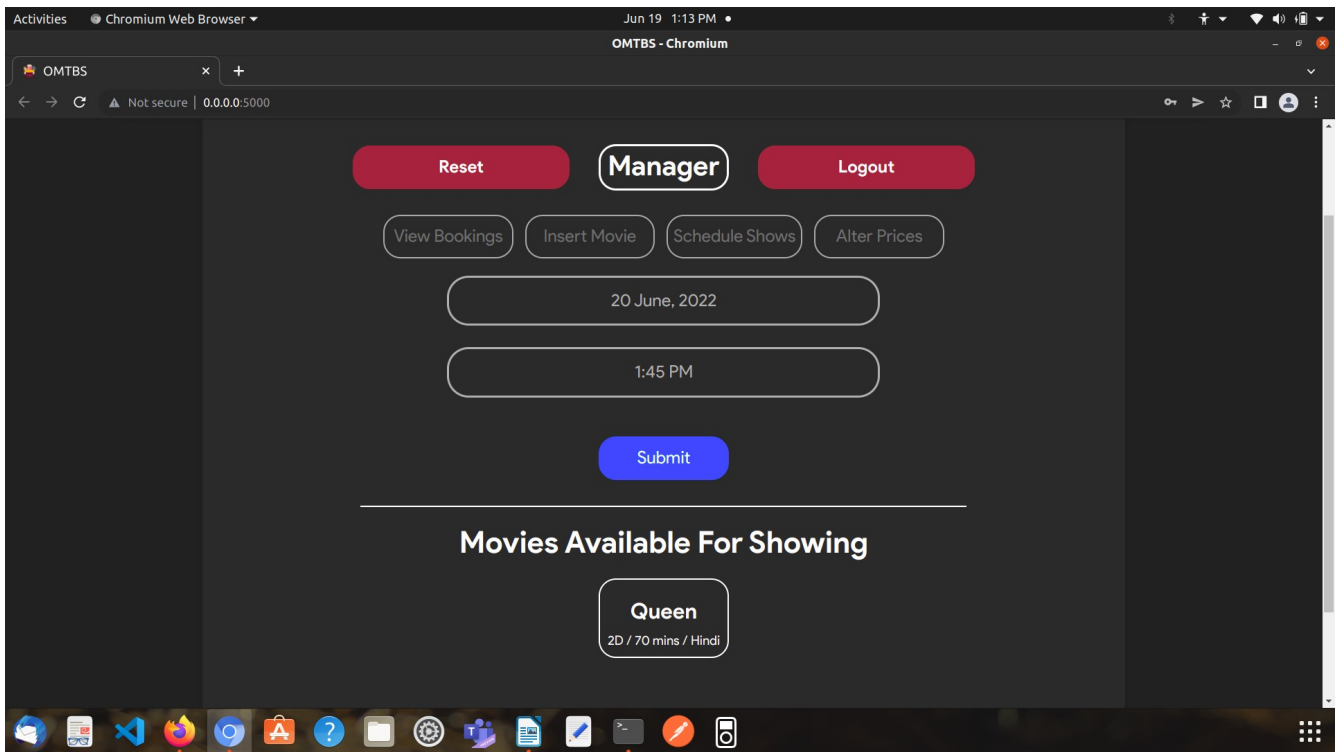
Activities Chromium Web Browser
Jun 19 1:13 PM
OMTBS - Chromium
OMTBS
Not secure | 0.0.0.0:5000

Reset
Manager
Logout

View Bookings
Insert Movie
Schedule Shows
Alter Prices

20 June, 2022

1:45 PM

Submit

Movies Available For Showing

Queen
2D / 70 mins / Hindi